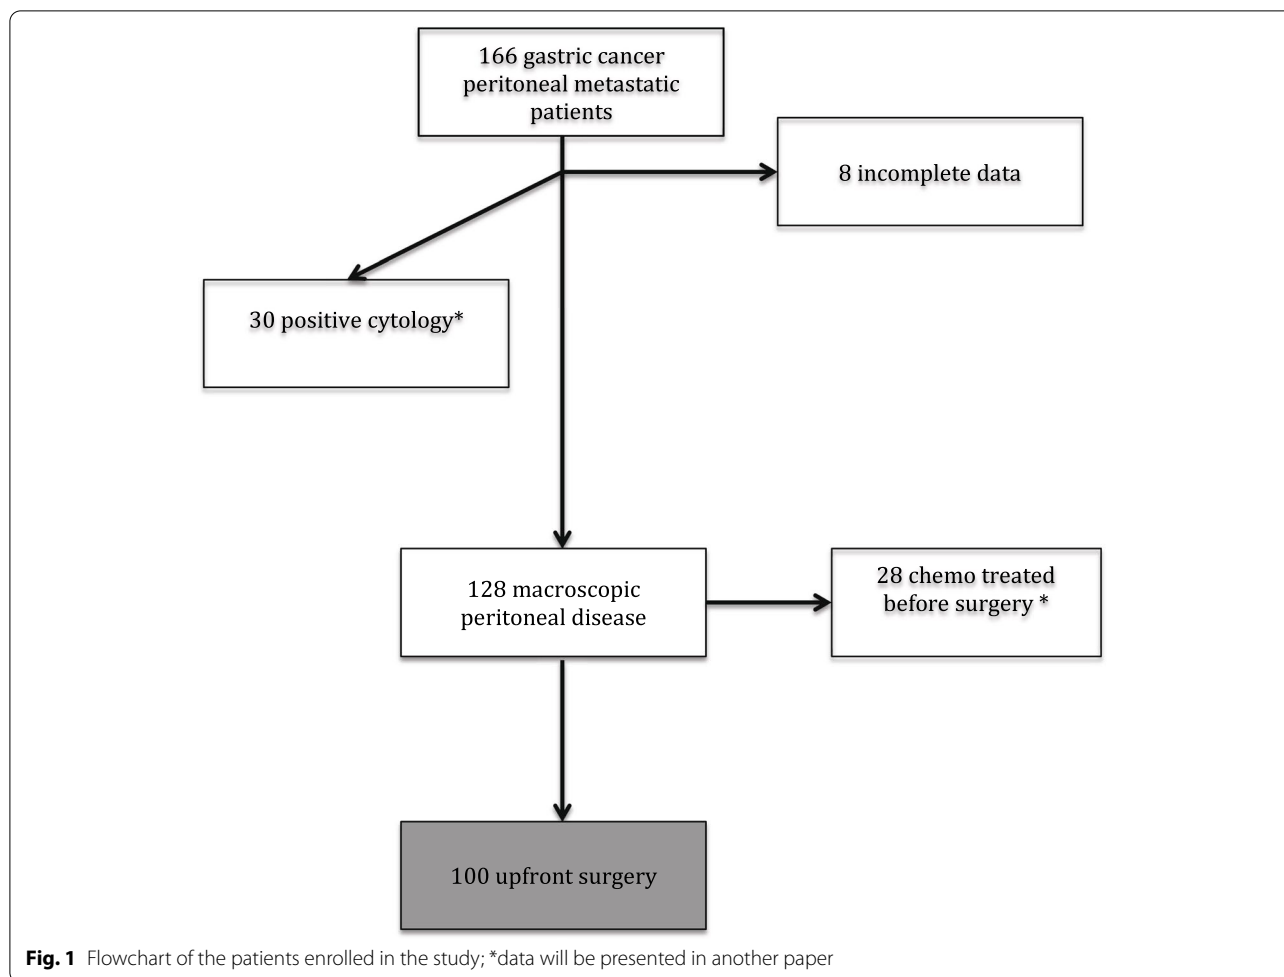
166 gastric cancer peritoneal metastatic patients

8 incomplete data

30 positive cytology*

128 macroscopic peritoneal disease

28 chemo treated before surgery *

100 upfront surgery

**Fig. 1** Flowchart of the patients enrolled in the study; *data will be presented in another paper